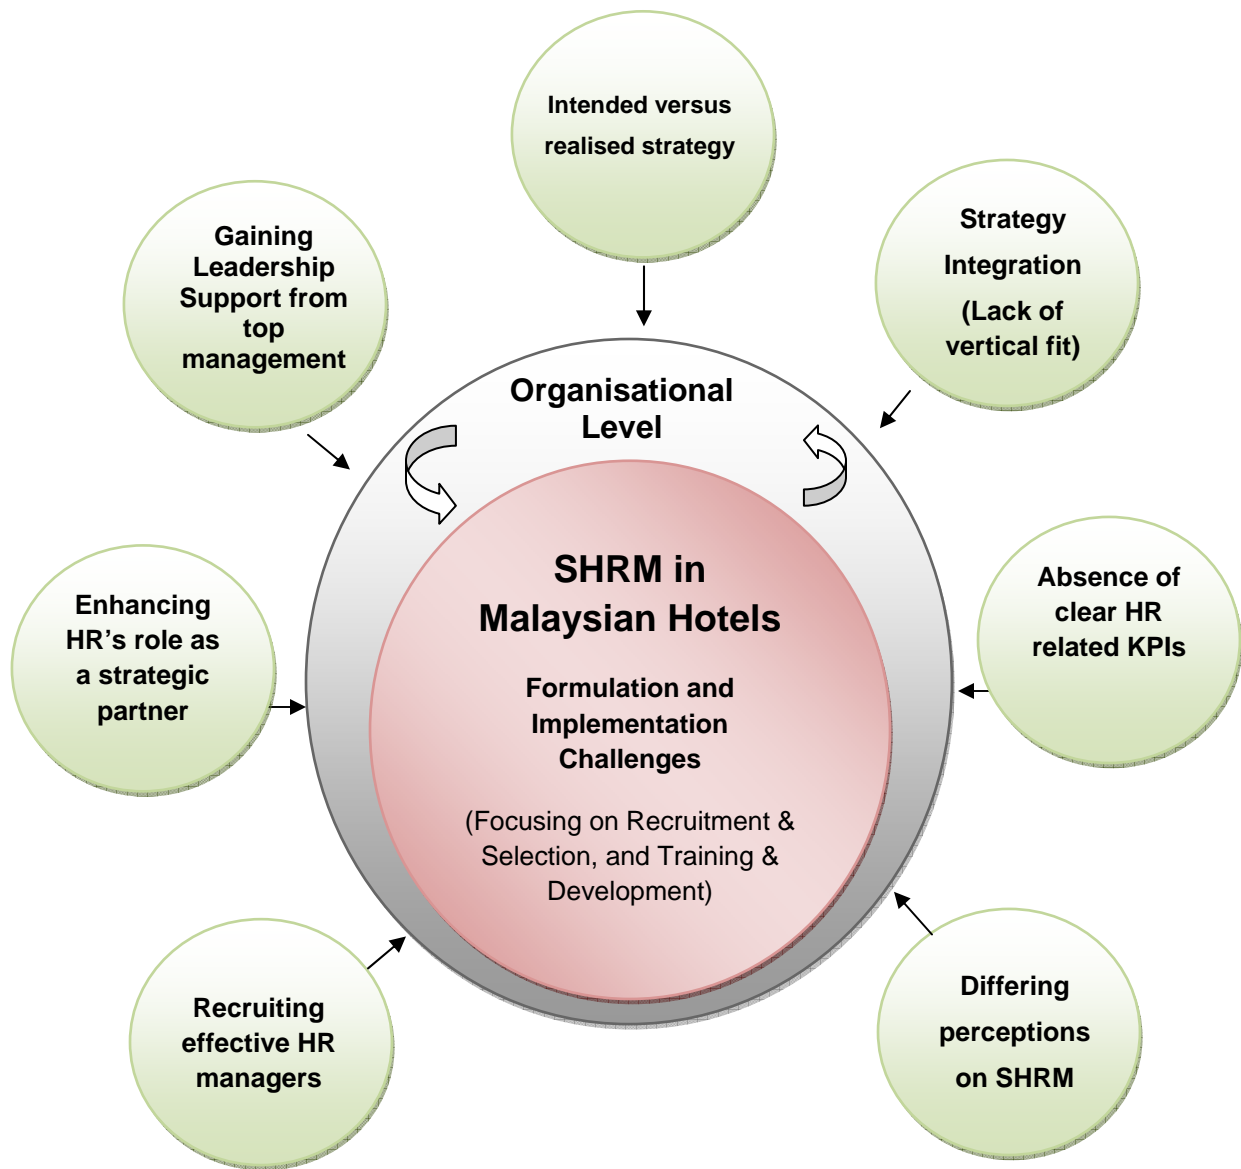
Intended versus realised strategy

Gaining Leadership Support from top management

Strategy Integration (Lack of vertical fit)

Organisational Level

SHRM in Malaysian Hotels

Formulation and Implementation Challenges

(Focusing on Recruitment & Selection, and Training & Development)

Enhancing HR's role as a strategic partner

Absence of clear HR related KPIs

Recruiting effective HR managers

Differing perceptions on SHRM